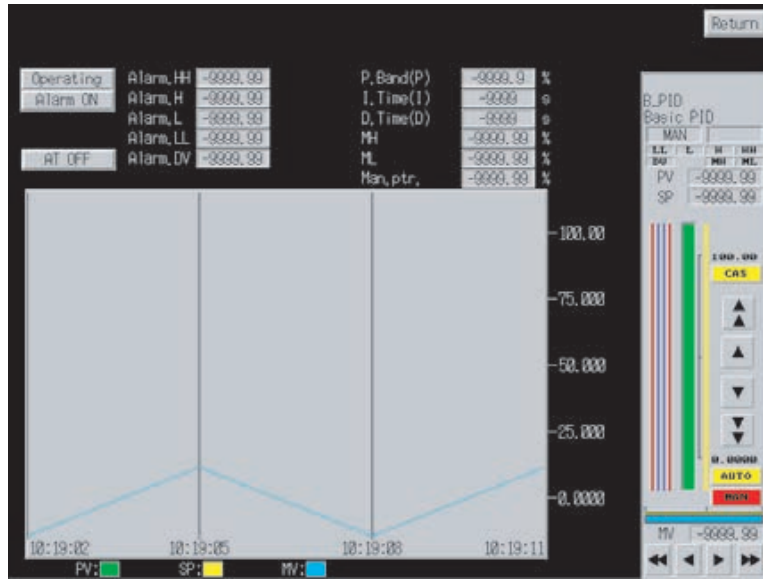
Return

Operating
Alarm ON
Alarm.HH -9999.99
Alarm.H -9999.99
Alarm.L -9999.99
Alarm.LL -9999.99
AT OFF
Alarm.DV -9999.99

P.Band(P) -9999.9 %
I.Time(I) -9999 s
D.Time(D) -9999 s
MH -9999.99 %
ML -9999.99 %
Man.ptr. -9999.99 %

B_PID
Basic PID
MAN
LL L H HH
DV MH ML
PV -9999.99
SP -9999.99

100.00
CAS
0.0000
AUTO
MAN

100.00
75.000
50.000
25.000
0.0000

10:19:02
10:19:05
10:19:08
10:19:11

PV:
SP:
MV:

MV -9999.99